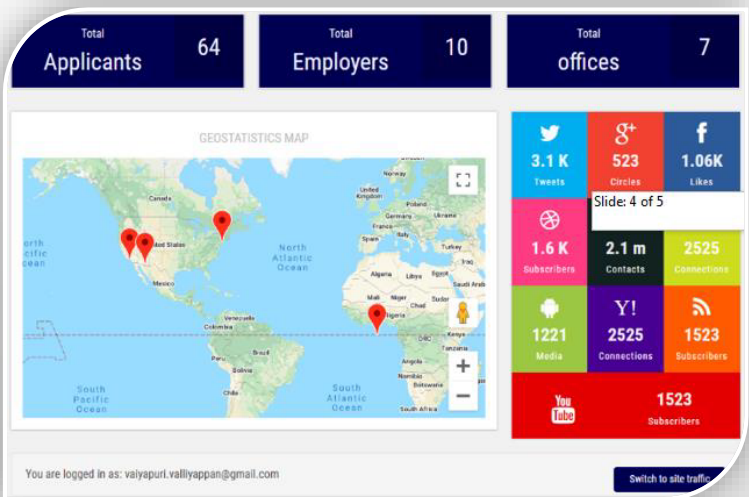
Total
Applicants
64

Total
Employers
10

Total
offices
7

GEOSTATISTICS MAP

Norway
United Kingdom
Germany
Ukraine
France
Italy
Spain
Turkey
Canada
United States
Mexico
North Atlantic Ocean
orth acific cean
Algeria
Libya
Egypt
Mali
Niger
Sudan
Nigeria
Ethiopia
Venezuela
Colombia
Peru
Brazil
Bolivia
Chile
DRC
Tanzania
Angola
Namibia
Botswana
South Africa
South Pacific Ocean
South Atlantic Ocean

3.1 K
Tweets

523
Circles

1.06K
Likes

Slide: 4 of 5

1.6 K
Subscribers

2.1 m
Contacts

2525
Connections

1221
Media

Y!
2525
Connections

1523
Subscribers

You Tube
1523
Subscribers

You are logged in as: vaiyapuri.valliyappan@gmail.com

Switch to site traffic